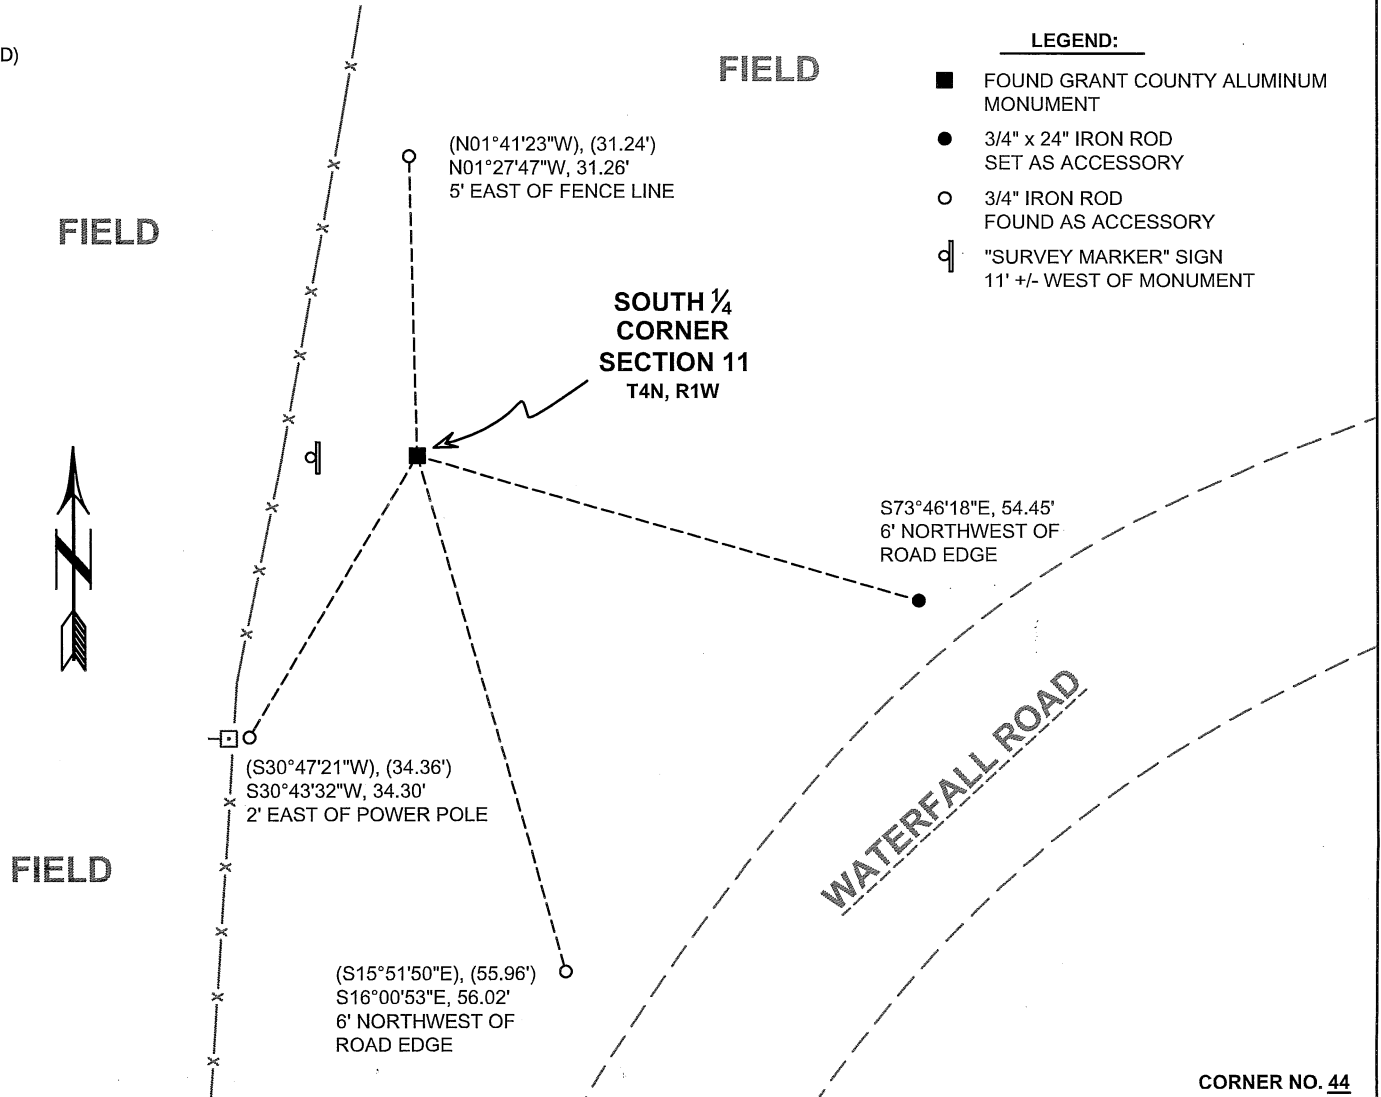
D)

FIELD

LEGEND:

FOUND GRANT COUNTY ALUMINUM MONUMENT

3/4" x 24" IRON ROD SET AS ACCESSORY

3/4" IRON ROD FOUND AS ACCESSORY

"SURVEY MARKER" SIGN 11' +/- WEST OF MONUMENT

(N01°41'23"W), (31.24')
N01°27'47"W, 31.26'
5' EAST OF FENCE LINE

FIELD

SOUTH $\frac{1}{4}$ CORNER SECTION 11
T4N, R1W

S73°46'18"E, 54.45'
6' NORTHWEST OF ROAD EDGE

N

(S30°47'21"W), (34.36')
S30°43'32"W, 34.30'
2' EAST OF POWER POLE

WATERFALL ROAD

FIELD

(S15°51'50"E), (55.96')
S16°00'53"E, 56.02'
6' NORTHWEST OF ROAD EDGE

CORNER NO. 44